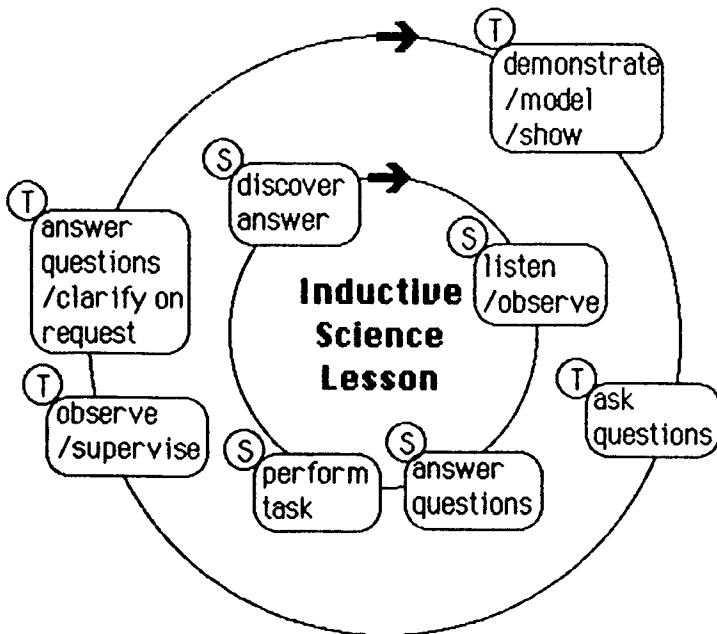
T
demonstrate
/model
/show

S
discover
answer

T
answer
questions
/clarify on
request

S
listen
/observe

Inductive
Science
Lesson

T
ask
questions

T
observe
/supervise

S
perform
task

S
answer
questions